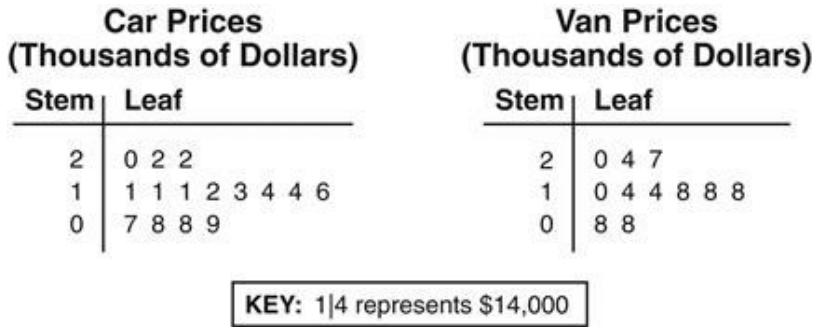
Car Prices
(Thousands of Dollars)

| Stem | Leaf |
|---|---|
| 2 | 0 2 2 |
| 1 | 1 1 1 2 3 4 4 6 |
| 0 | 7 8 8 9 |

Van Prices
(Thousands of Dollars)

| Stem | Leaf |
|---|---|
| 2 | 0 4 7 |
| 1 | 0 4 4 8 8 8 |
| 0 | 8 8 |

KEY: 1|4 represents \$14,000